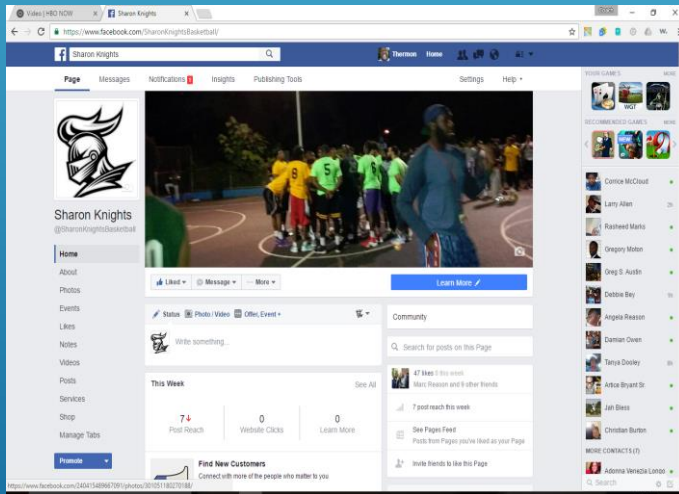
Video | HBO NOW
Sharon Knights
https://www.facebook.com/SharonKnightsBasketball/

Sharon Knights
Thermon Home

Page Messages Notifications 1 Insights Publishing Tools Settings Help

Sharon Knights
@SharonKnightsBasketball

Home
About
Photos
Events
Likes
Notes
Videos
Posts
Services
Shop
Manage Tabs

Promote

Liked Message More
Learn More

Status Photo / Video Offer, Event
Write something...

This Week See All
7↓ Post Reach
0 Website Clicks
0 Learn More

Find New Customers
Connect with more of the people who matter to you

Community
Search for posts on this Page
47 likes 0 this week
Marc Reason and 9 other friends
7 post reach this week
See Pages Feed
Posts from Pages you've liked as your Page
Invite friends to like this Page

YOUR GAMES MORE
WGT
RECOMMENDED GAMES MORE

Cornice McCloud
Larry Allen
Rasheed Marks
Gregory Moton
Greg S. Austin
Debbie Bey
Angela Reason
Damian Owen
Tanya Dooley
Arikos Bryant Sr
Jah Bless
Christian Burton
MORE CONTACTS (7)
Adonna Venezia Lonzo
Search

https://www.facebook.com/240415489667091/photos/301051180270188/